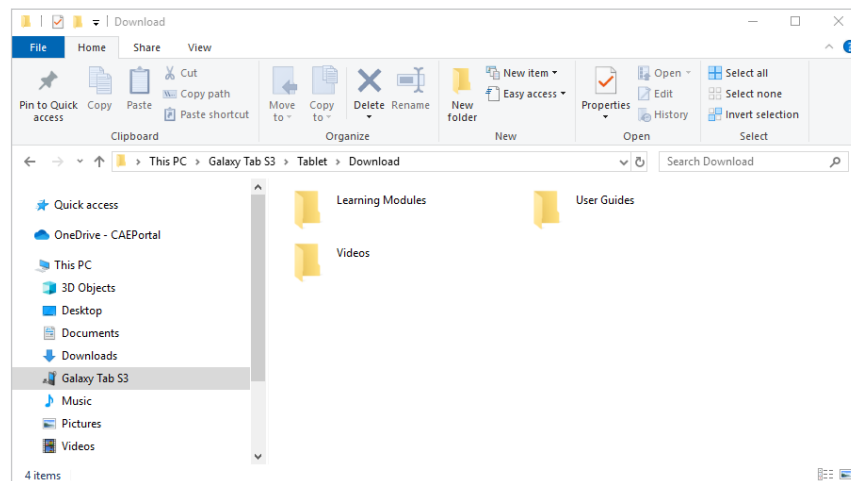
Download

File Home Share View

Pin to Quick access Copy Paste Cut Copy path Paste shortcut
Clipboard

Move to Copy to Delete Rename
Organize

New folder New item Easy access
New

Properties Open Edit History
Open

Select all Select none Invert selection
Select

This PC > Galaxy Tab S3 > Tablet > Download

Search Download

Quick access
OneDrive - CAEPortal
This PC
3D Objects
Desktop
Documents
Downloads
Galaxy Tab S3
Music
Pictures
Videos

Learning Modules
User Guides
Videos

4 items